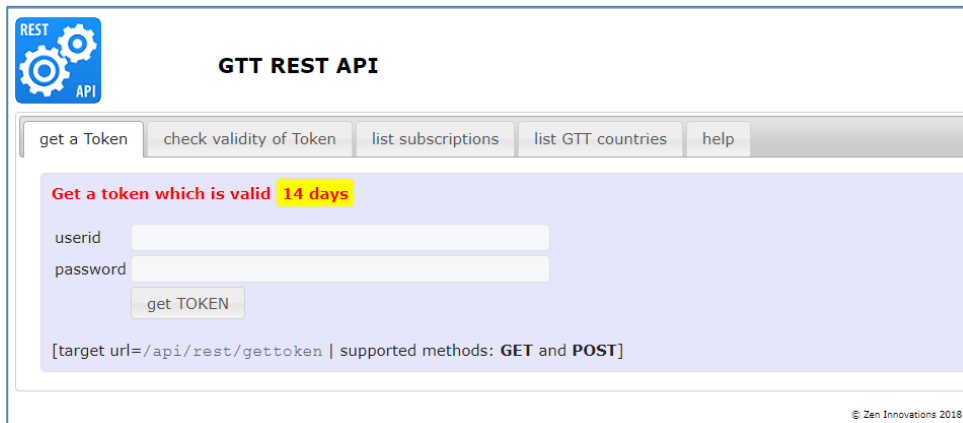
REST API

GTT REST API

get a Token | check validity of Token | list subscriptions | list GTT countries | help

Get a token which is valid 14 days

userid

password

get TOKEN

[target url=/api/rest/gettoken | supported methods: **GET** and **POST**]

© Zen Innovations 2018